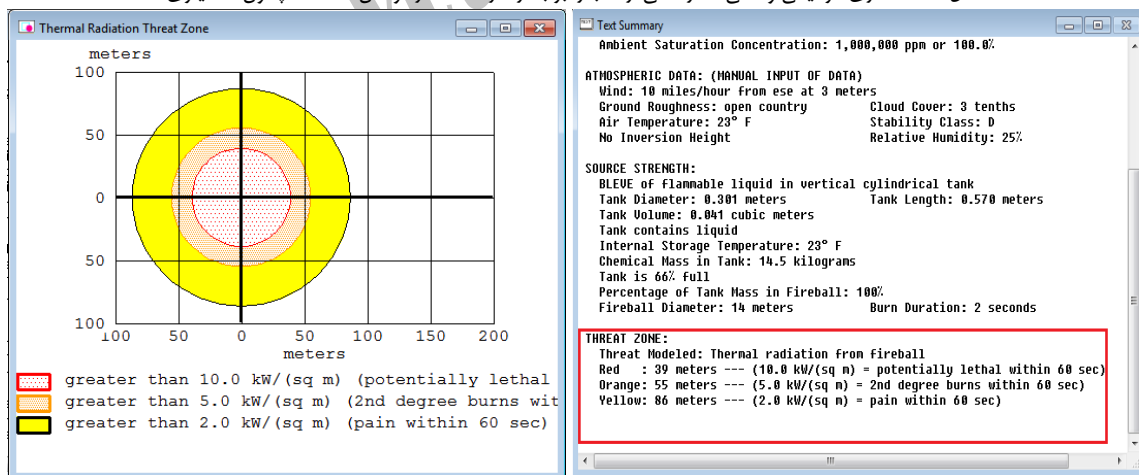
Thermal Radiation Threat Zone

meters
100
50
0
50
100
100 50 0 50 100 150 200
meters

greater than 10.0 kW/(sq m) (potentially lethal
greater than 5.0 kW/(sq m) (2nd degree burns wit
greater than 2.0 kW/(sq m) (pain within 60 sec)

Text Summary

Ambient Saturation Concentration: 1,000,000 ppm or 100.0%

ATMOSPHERIC DATA: (MANUAL INPUT OF DATA)
Wind: 10 miles/hour from ese at 3 meters
Ground Roughness: open country Cloud Cover: 3 tenths
Air Temperature: 23° F Stability Class: D
No Inversion Height Relative Humidity: 25%

SOURCE STRENGTH:
BLEVE of flammable liquid in vertical cylindrical tank
Tank Diameter: 0.301 meters Tank Length: 0.570 meters
Tank Volume: 0.041 cubic meters
Tank contains liquid
Internal Storage Temperature: 23° F
Chemical Mass in Tank: 14.5 kilograms
Tank is 66% full
Percentage of Tank Mass in Fireball: 100%
Fireball Diameter: 14 meters Burn Duration: 2 seconds

THREAT ZONE:
Threat Modeled: Thermal radiation from fireball
Red : 39 meters --- (10.0 kW/(sq m) = potentially lethal within 60 sec)
Orange: 55 meters --- (5.0 kW/(sq m) = 2nd degree burns within 60 sec)
Yellow: 86 meters --- (2.0 kW/(sq m) = pain within 60 sec)